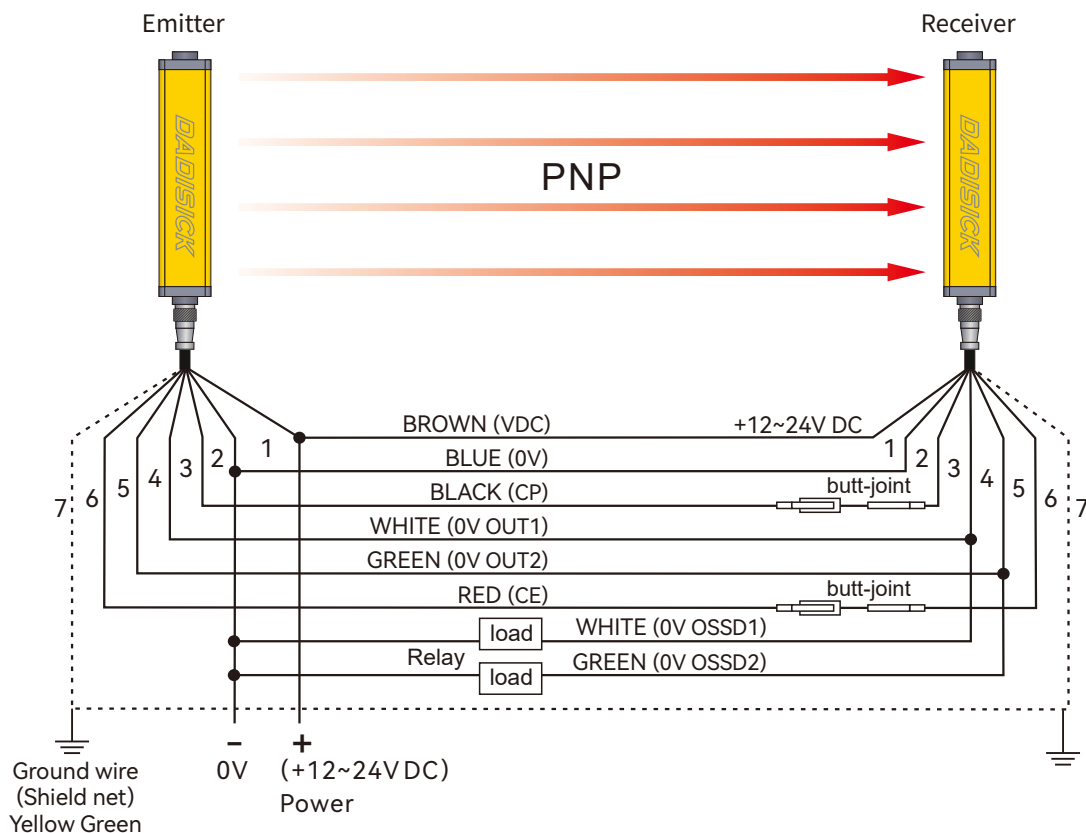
Emitter

Receiver

DADISICK

DADISICK

PNP

BROWN (VDC)

+12~24V DC

1

2

3

4

5

6

7

BLUE (0V)

BLACK (CP)

butt-joint

WHITE (0V OUT1)

GREEN (0V OUT2)

RED (CE)

butt-joint

load

WHITE (0V OSSD1)

Relay

load

GREEN (0V OSSD2)

7

6

5

4

3

2

1

Ground wire (Shield net) Yellow Green

−
0V

+
(+12~24V DC)
Power